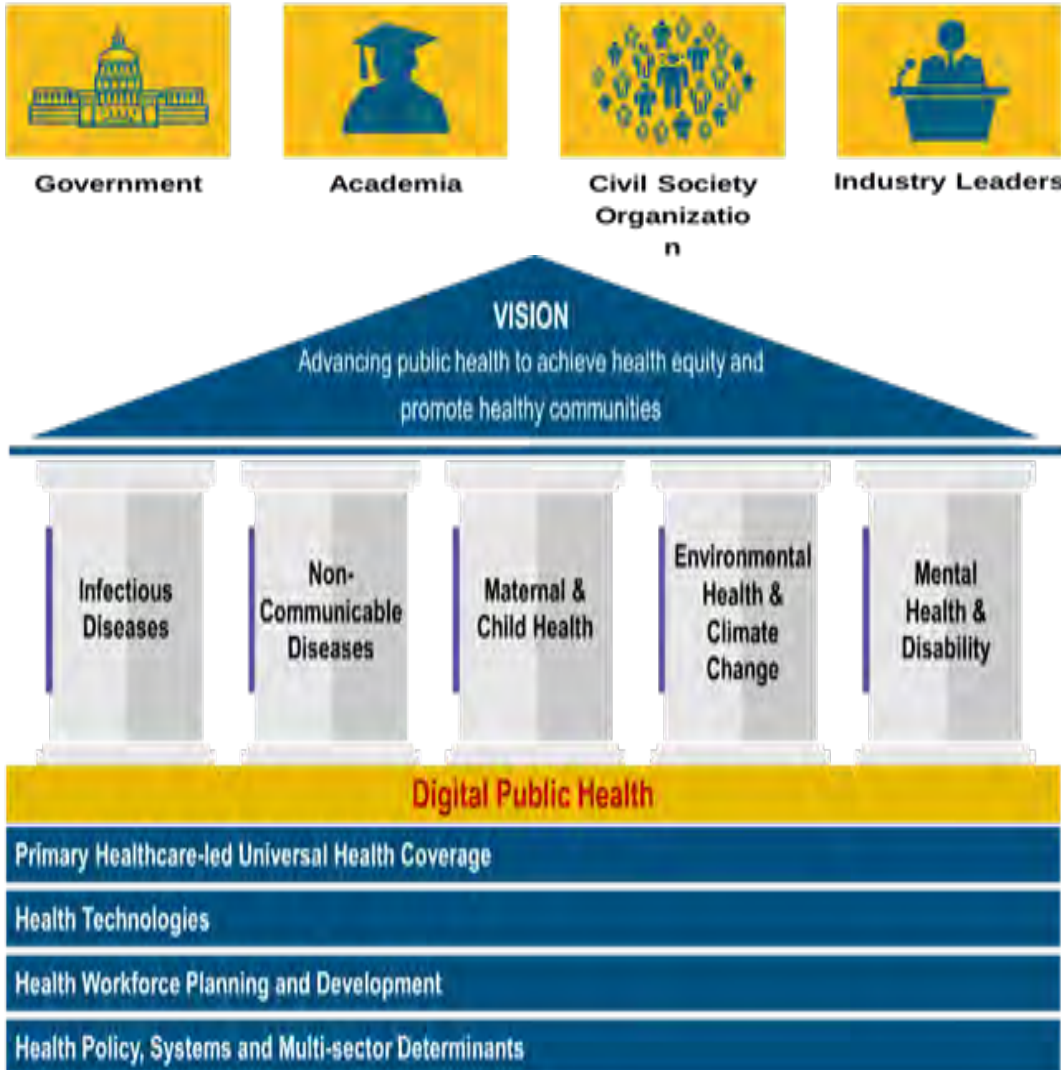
Government

Academia

Civil Society Organizatio n

Industry Leaders

VISION
Advancing public health to achieve health equity and promote healthy communities

Infectious Diseases

Non-Communicable Diseases

Maternal & Child Health

Environmental Health & Climate Change

Mental Health & Disability

Digital Public Health

Primary Healthcare-led Universal Health Coverage

Health Technologies

Health Workforce Planning and Development

Health Policy, Systems and Multi-sector Determinants